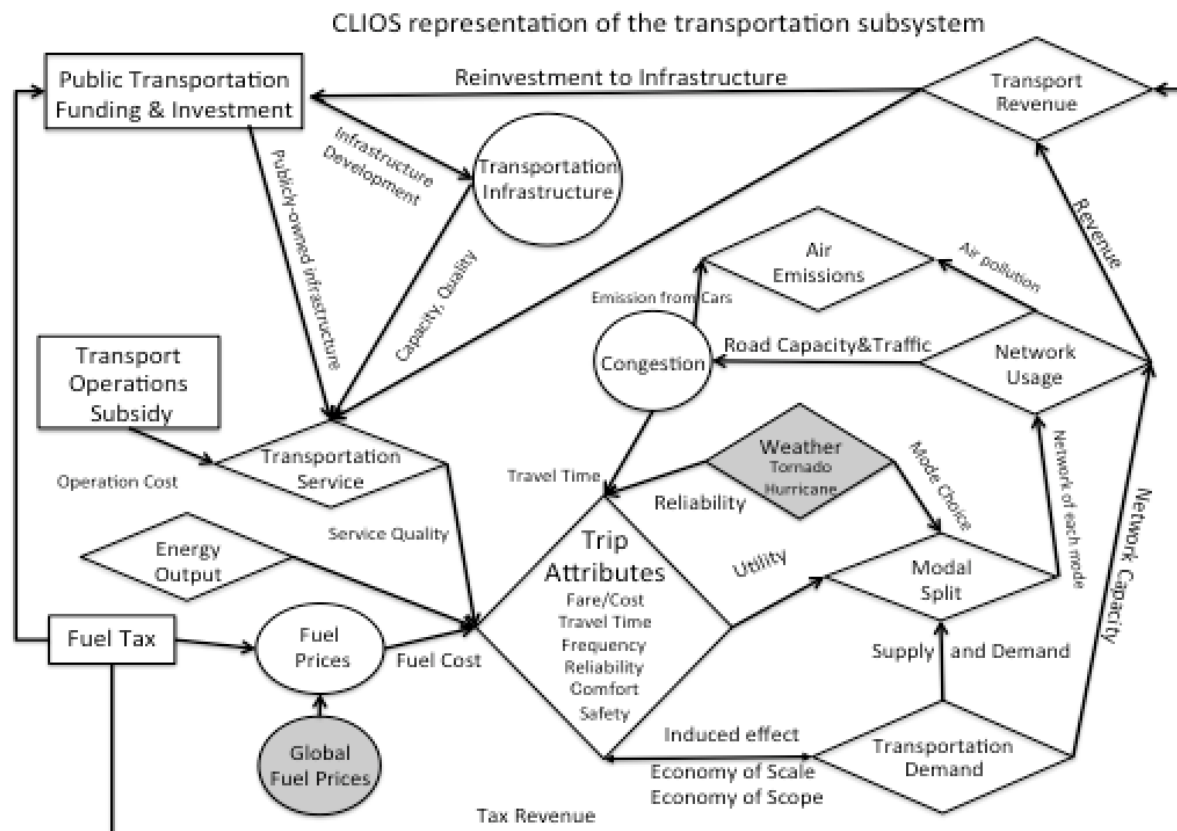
CLIOS representation of the transportation subsystem

Public Transportation Funding & Investment

Reinvestment to Infrastructure

Transport Revenue

Infrastructure Development

Transportation Infrastructure

Publicly-owned infrastructure

Capacity, Quality

Revenue

Air Emissions

Air pollution

Emission from Cars

Congestion

Road Capacity&Traffic

Network Usage

Transport Operations Subsidy

Transportation Service

Operation Cost

Weather
Tornado
Hurricane

Mode Choice

Network of each mode

Travel Time

Reliability

Network Capacity

Service Quality

Energy Output

Trip Attributes
Fare/Cost
Travel Time
Frequency
Reliability
Comfort
Safety

Utility

Modal Split

Fuel Tax

Fuel Prices

Fuel Cost

Supply and Demand

Global Fuel Prices

Induced effect

Transportation Demand

Economy of Scale
Economy of Scope

Tax Revenue